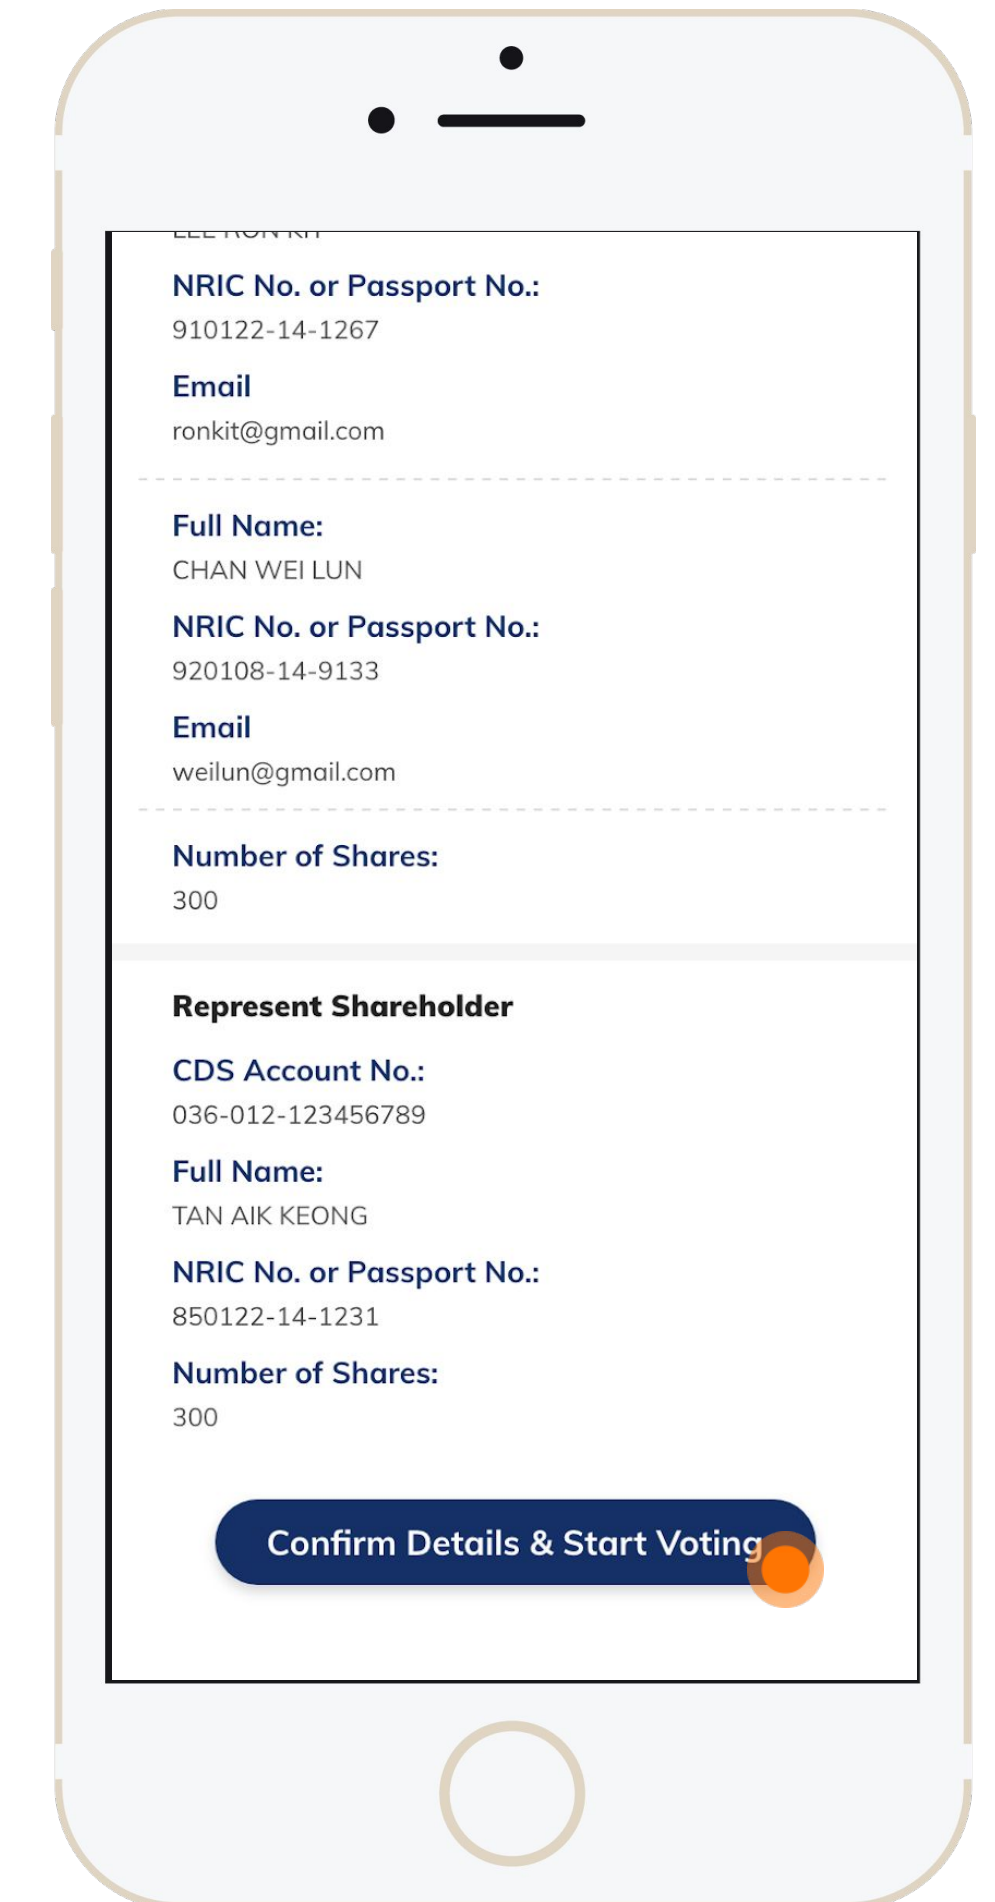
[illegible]

NRIC No. or Passport No.:
910122-14-1267

Email
ronkit@gmail.com

Full Name:
CHAN WEI LUN

NRIC No. or Passport No.:
920108-14-9133

Email
weilun@gmail.com

Number of Shares:
300

Represent Shareholder

CDS Account No.:
036-012-123456789

Full Name:
TAN AIK KEONG

NRIC No. or Passport No.:
850122-14-1231

Number of Shares:
300

Confirm Details & Start Voting